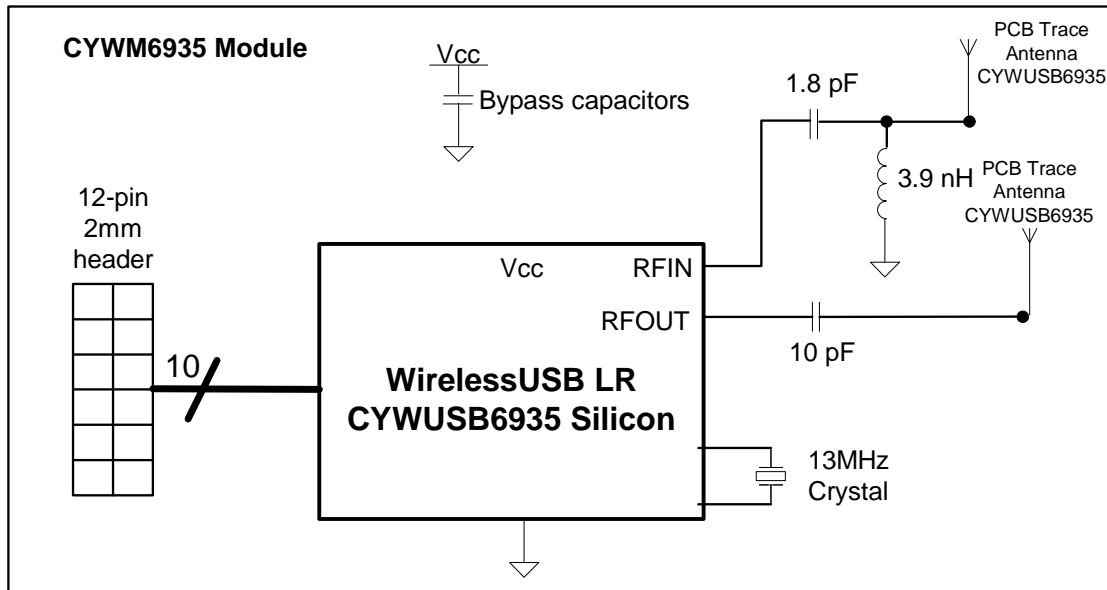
CYWM6935 Module

Vcc

Bypass capacitors

1.8 pF

PCB Trace Antenna CYWUSB6935

3.9 nH

PCB Trace Antenna CYWUSB6935

12-pin 2mm header

Vcc

RFIN

RFOUT

10 pF

10

WirelessUSB LR
CYWUSB6935 Silicon

13MHz Crystal